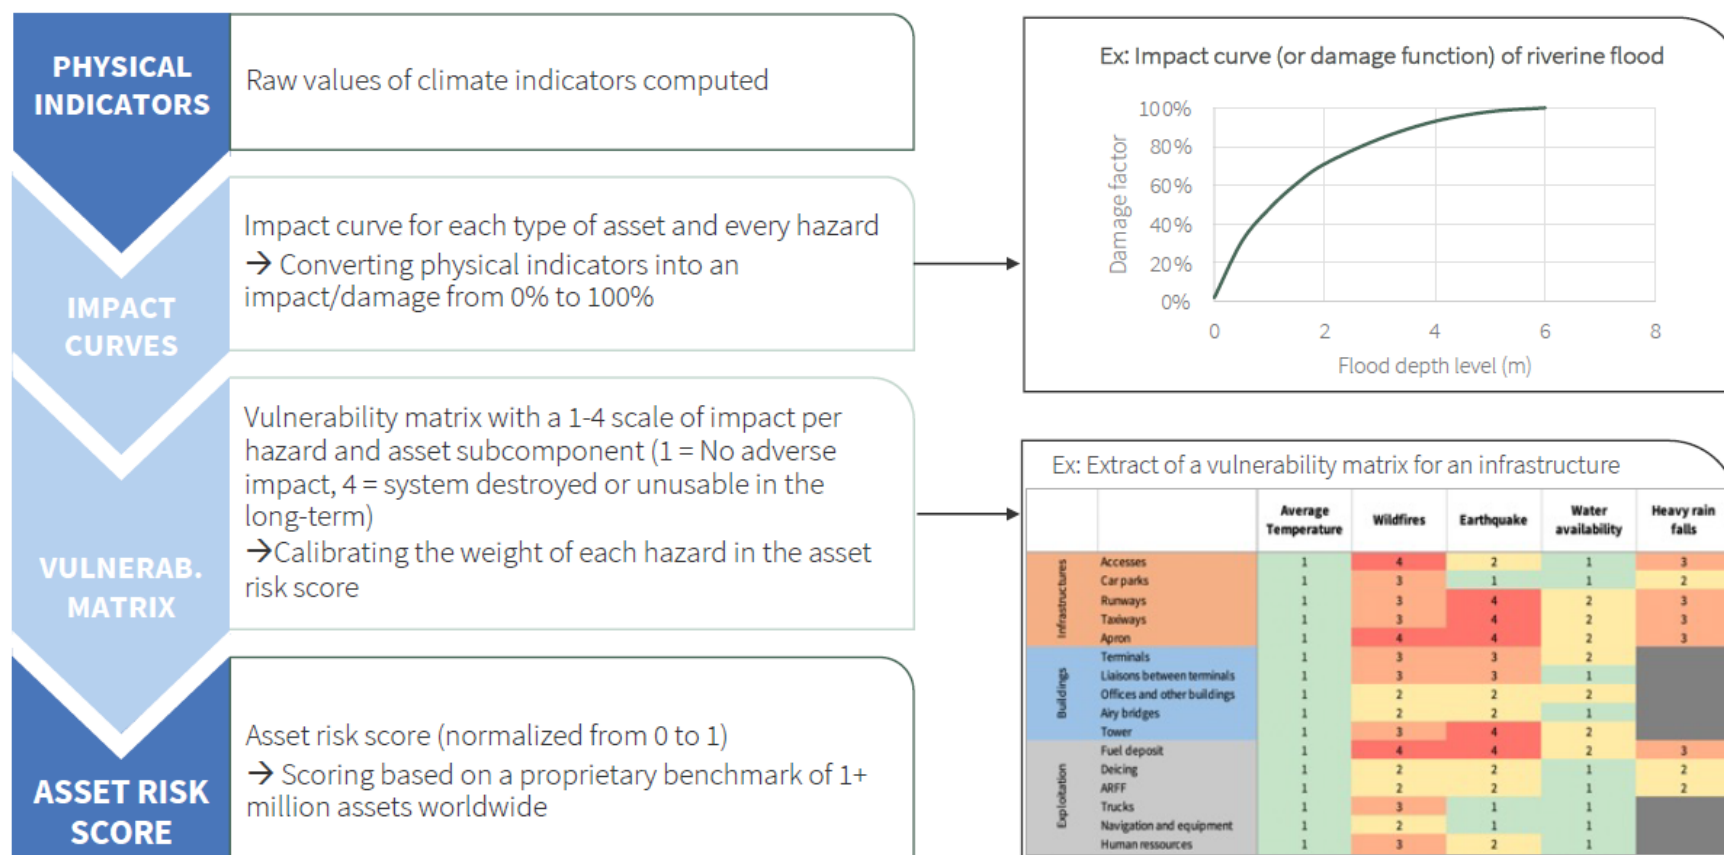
PHYSICAL INDICATORS

Raw values of climate indicators computed

IMPACT CURVES

Impact curve for each type of asset and every hazard
→ Converting physical indicators into an impact/damage from 0% to 100%

VULNERAB. MATRIX

Vulnerability matrix with a 1-4 scale of impact per hazard and asset subcomponent (1 = No adverse impact, 4 = system destroyed or unusable in the long-term)
→Calibrating the weight of each hazard in the asset risk score

ASSET RISK SCORE

Asset risk score (normalized from 0 to 1)
→ Scoring based on a proprietary benchmark of 1+ million assets worldwide

Ex: Impact curve (or damage function) of riverine flood

Damage factor

100%
80%
60%
40%
20%
0%

0 2 4 6 8

Flood depth level (m)

Ex: Extract of a vulnerability matrix for an infrastructure

| | | Average Temperature | Wildfires | Earthquake | Water availability | Heavy rain falls |
|---|---|---|---|---|---|---|
| Infrastructures | Accesses | 1 | 4 | 2 | 1 | 3 |
| | Car parks | 1 | 3 | 1 | 1 | 2 |
| | Runways | 1 | 3 | 4 | 2 | 3 |
| | Taxiways | 1 | 3 | 4 | 2 | 3 |
| | Apron | 1 | 4 | 4 | 2 | 3 |
| Buildings | Terminals | 1 | 3 | 3 | 2 | |
| | Liaisons between terminals | 1 | 3 | 3 | 1 | |
| | Offices and other buildings | 1 | 2 | 2 | 2 | |
| | Airy bridges | 1 | 2 | 2 | 1 | |
| | Tower | 1 | 3 | 4 | 2 | |
| Exploitation | Fuel deposit | 1 | 4 | 4 | 2 | 3 |
| | Deicing | 1 | 2 | 2 | 1 | 2 |
| | ARFF | 1 | 2 | 2 | 1 | 2 |
| | Trucks | 1 | 3 | 1 | 1 | |
| | Navigation and equipment | 1 | 2 | 1 | 1 | |
| | Human ressources | 1 | 3 | 2 | 1 | |